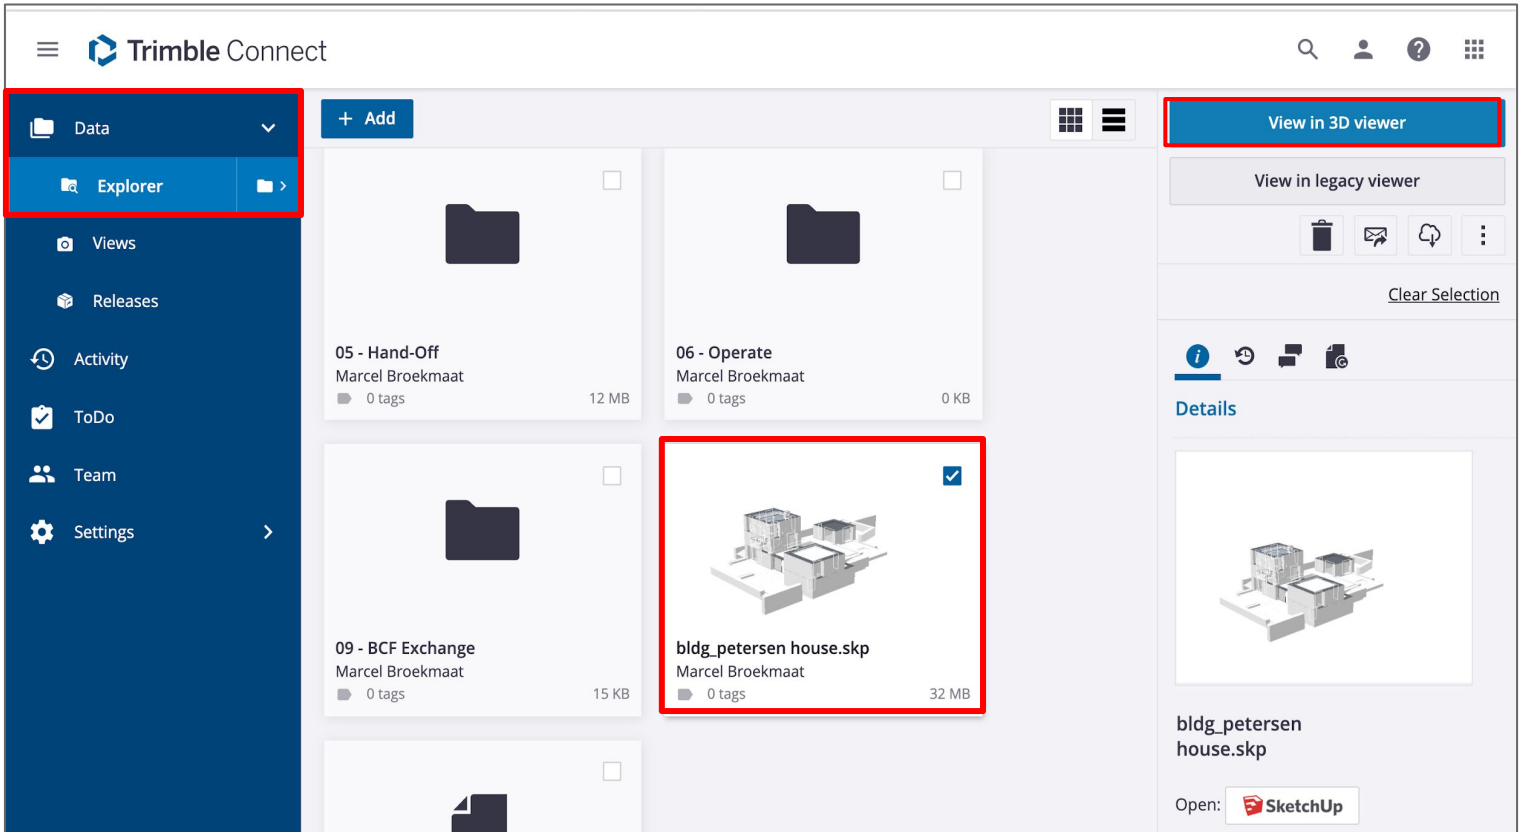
Trimble Connect

Data

Explorer

Views

Releases

Activity

ToDo

Team

Settings

+ Add

05 - Hand-Off
Marcel Broekmaat
0 tags
12 MB

06 - Operate
Marcel Broekmaat
0 tags
0 KB

09 - BCF Exchange
Marcel Broekmaat
0 tags
15 KB

bldg_petersen house.skp
Marcel Broekmaat
0 tags
32 MB

View in 3D viewer

View in legacy viewer

Clear Selection

Details

bldg_petersen house.skp

Open: SketchUp